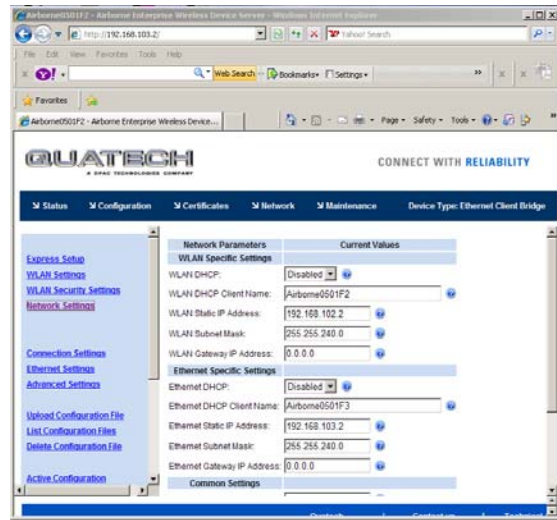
Airborne0501F2 - Airborne Enterprise Wireless Device Server - Windows Internet Explorer

http://192.168.103.2/

Yahoo! Search

File Edit View Favorites Tools Help

Web Search Bookmarks Settings

Favorites

Airborne0501F2 - Airborne Enterprise Wireless Device...

Page Safety Tools

QUATECH
A DPAC TECHNOLOGIES COMPANY

CONNECT WITH RELIABILITY

Status | Configuration | Certificates | Network | Maintenance | Device Type: Ethernet Client Bridge

Express Setup
WLAN Settings
WLAN Security Settings
Network Settings

Connection Settings
Ethernet Settings
Advanced Settings

Upload Configuration File
List Configuration Files
Delete Configuration File

Active Configuration

| Network Parameters | Current Values |
|---|---|
| WLAN Specific Settings | |
| WLAN DHCP: | Disabled |
| WLAN DHCP Client Name: | Airborne0501F2 |
| WLAN Static IP Address: | 192.168.102.2 |
| WLAN Subnet Mask: | 255.255.240.0 |
| WLAN Gateway IP Address: | 0.0.0.0 |
| Ethernet Specific Settings | |
| Ethernet DHCP: | Disabled |
| Ethernet DHCP Client Name: | Airborne0501F3 |
| Ethernet Static IP Address: | 192.168.103.2 |
| Ethernet Subnet Mask: | 255.255.240.0 |
| Ethernet Gateway IP Address: | 0.0.0.0 |
| Common Settings | |

Quatech | Contact us | Technical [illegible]